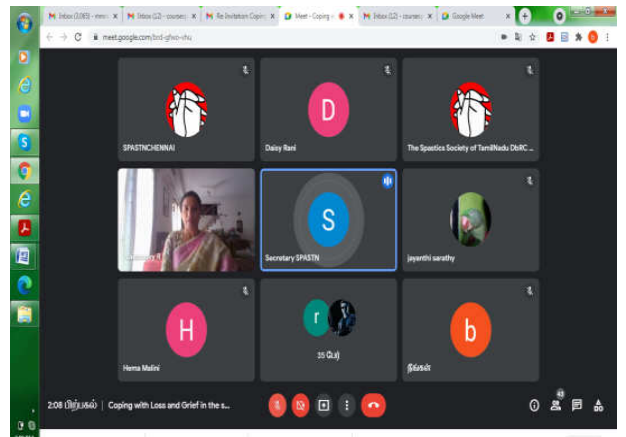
M Inbox (3,083) - mmr | M Inbox (12) - courses | M Re: Invitation: Coping | Meet - Coping | M Inbox (12) - courses | Google Meet

meet.google.com/bnd-gfwo-vhu

SPASTNCHENNAI

D

Daisy Rani

The Spastics Society of TamilNadu DIsRC ...

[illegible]

S

Secretary SPASTN

jayanthi sarathy

H

Hema Malini

r

35 பேர்

b

நீங்கள்

2:08 பிற்பகல் | Coping with Loss and Grief in the s...

43